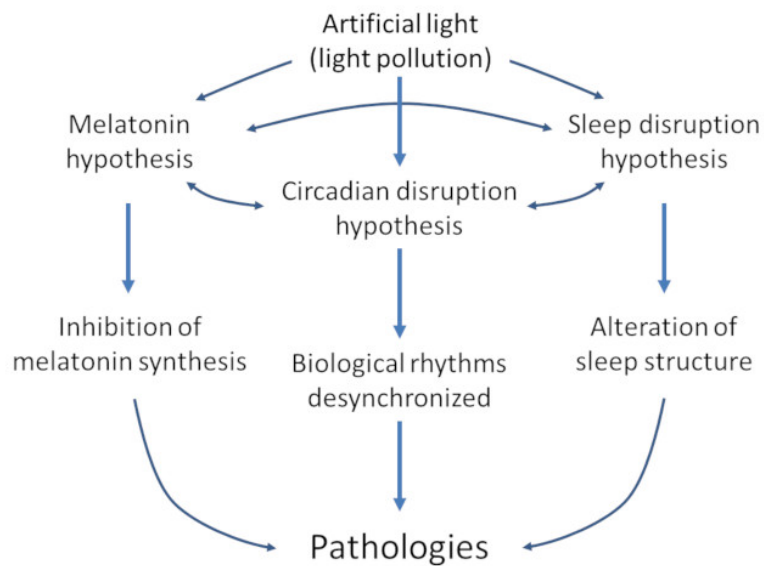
Artificial light
(light pollution)

Melatonin hypothesis

Sleep disruption hypothesis

Circadian disruption hypothesis

Inhibition of melatonin synthesis

Biological rhythms desynchronized

Alteration of sleep structure

Pathologies